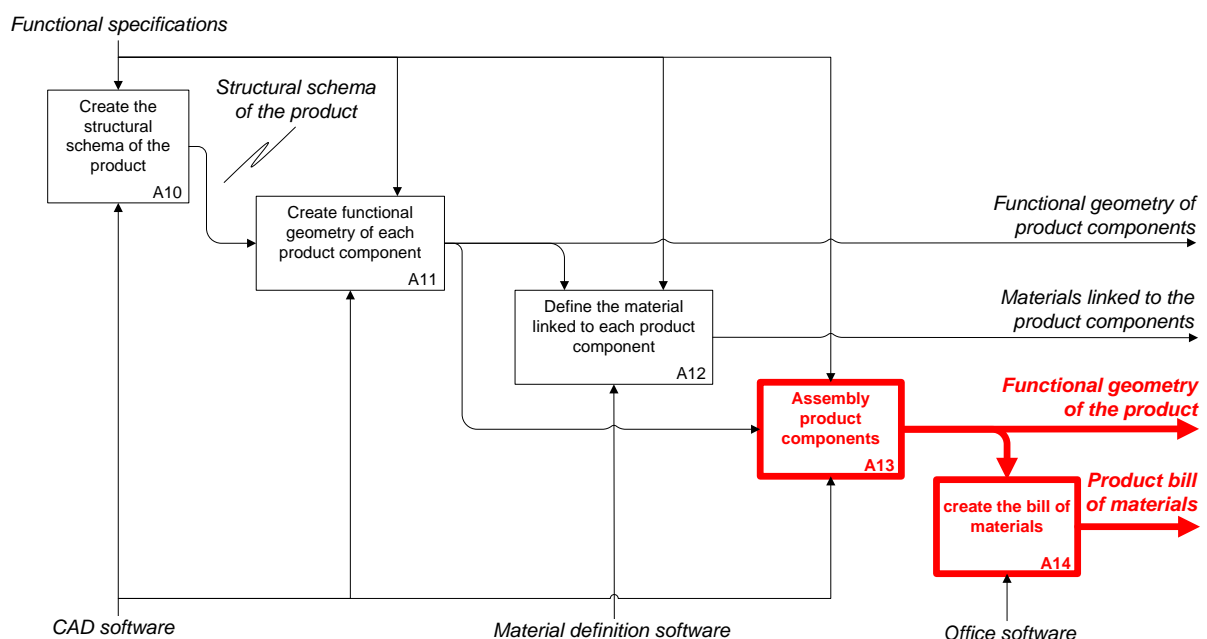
Functional specifications

Create the structural schema of the product
A10

Structural schema of the product

Create functional geometry of each product component
A11

Functional geometry of product components

Define the material linked to each product component
A12

Materials linked to the product components

Assembly product components
A13

Functional geometry of the product

create the bill of materials
A14

Product bill of materials

CAD software

Material definition software

Office software